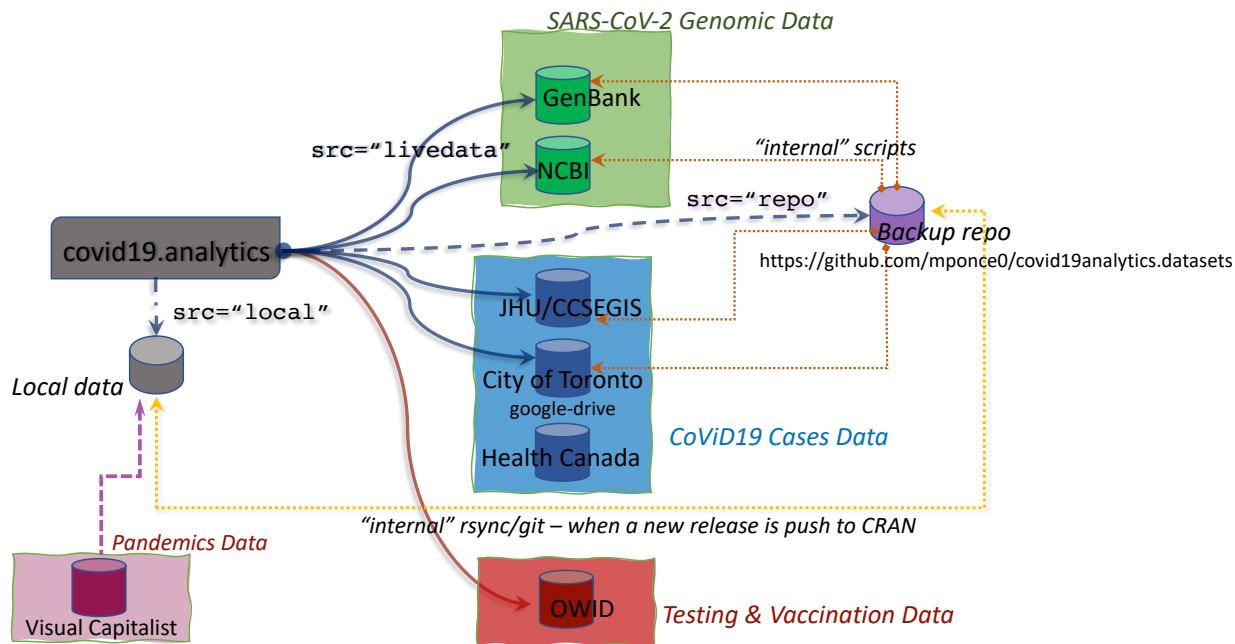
SARS-CoV-2 Genomic Data

GenBank

NCBI

src="livedata"

"internal" scripts

src="repo"

covid19.analytics

Backup repo

https://github.com/mponce0/covid19analytics.datasets

src="local"

JHU/CCSEGIS

Local data

City of Toronto
google-drive

CoViD19 Cases Data

Health Canada

"internal" rsync/git – when a new release is push to CRAN

Pandemics Data

Visual Capitalist

OWID

Testing & Vaccination Data